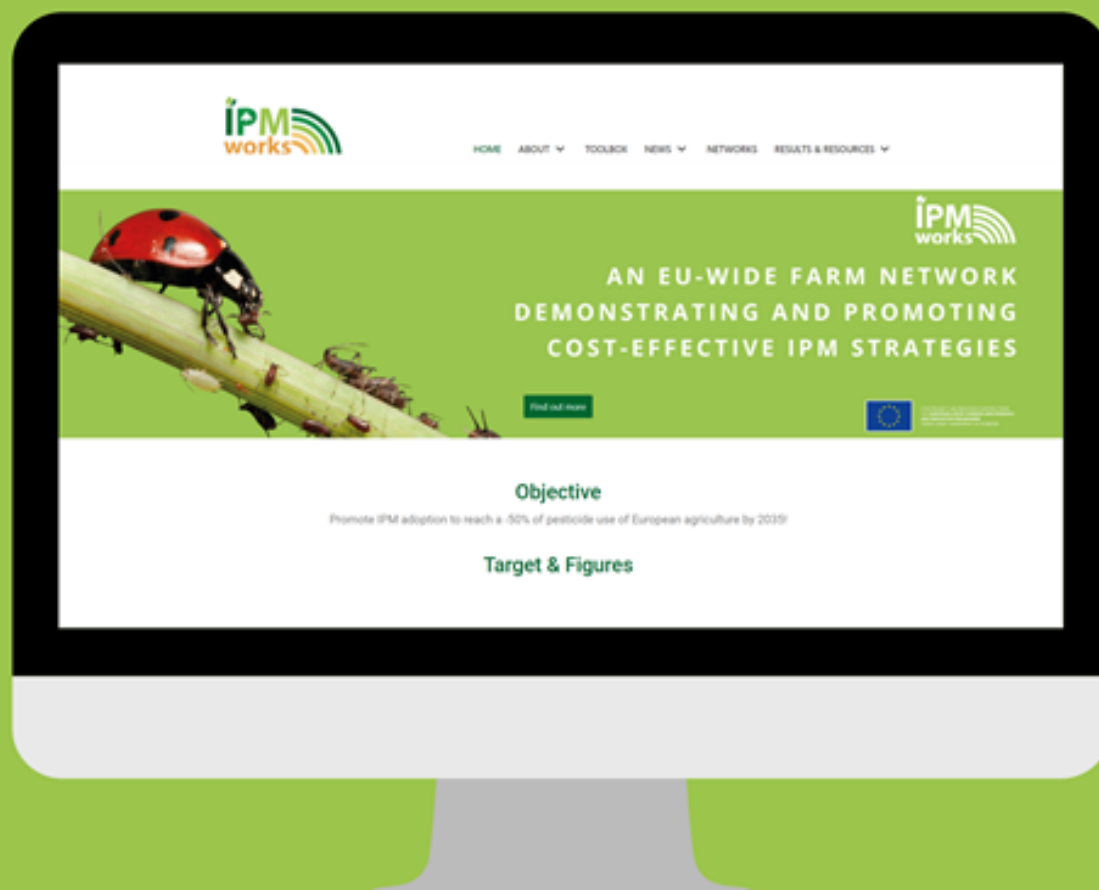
iPM works

HOME ABOUT TOOLBOX NEWS NETWORKS RESULTS & RESOURCES

iPM works

AN EU-WIDE FARM NETWORK DEMONSTRATING AND PROMOTING COST-EFFECTIVE IPM STRATEGIES

Find out more

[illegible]

Objective

Promote IPM adoption to reach a -50% of pesticide use of European agriculture by 2035!

Target & Figures